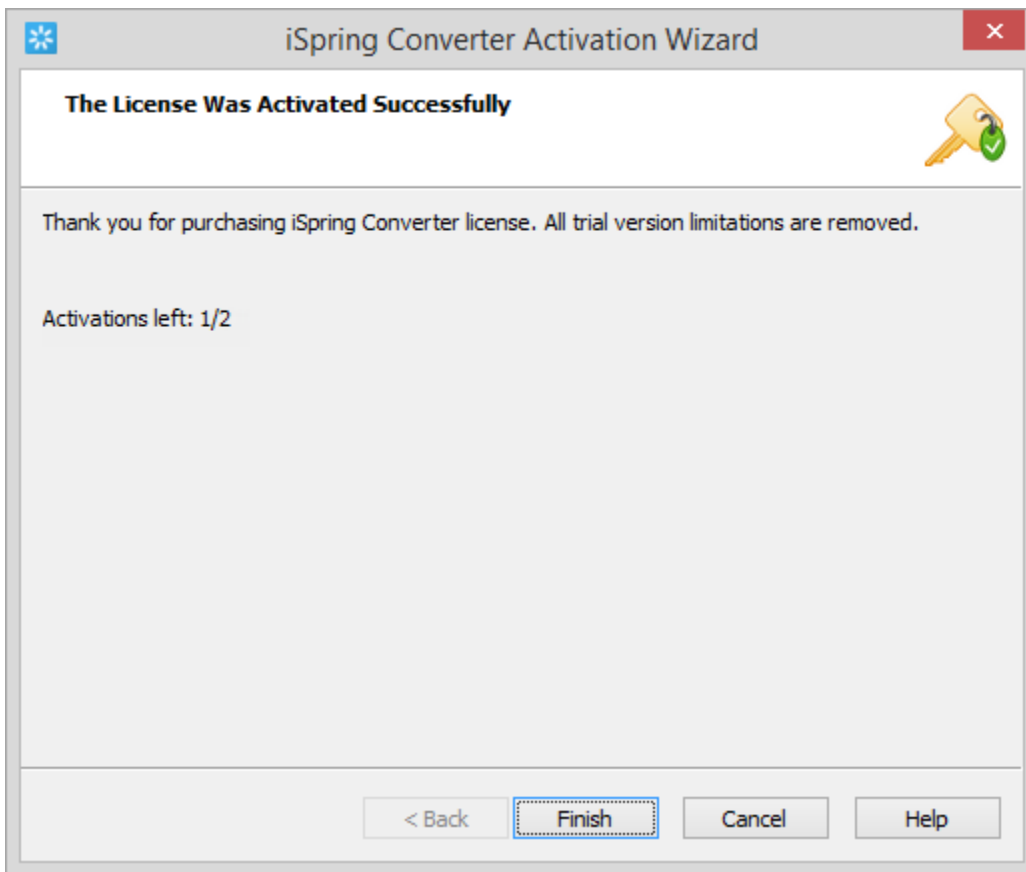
iSpring Converter Activation Wizard

The License Was Activated Successfully

Thank you for purchasing iSpring Converter license. All trial version limitations are removed.

Activations left: 1/2

< Back Finish Cancel Help